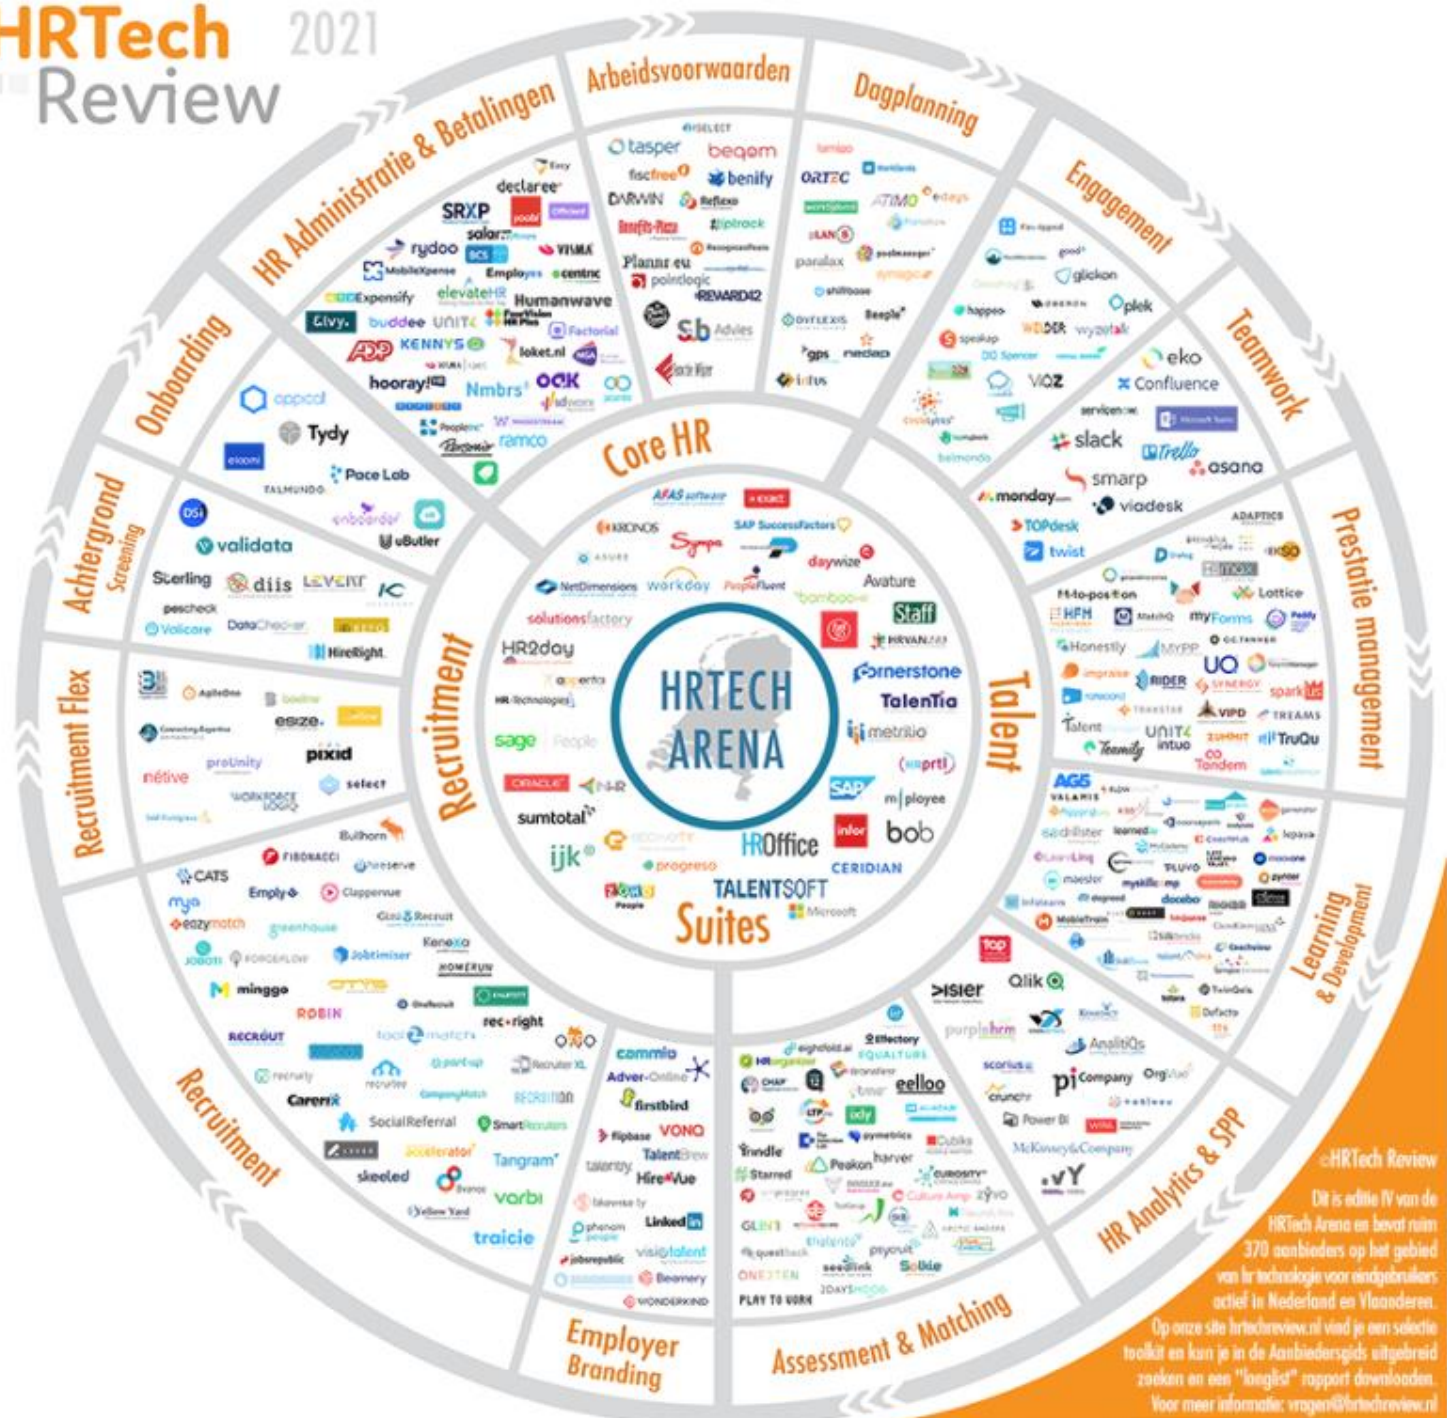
HRTech 2021
Review

HR Administratie & Betalingen
Arbeidsvoorwaarden
Dagplanning
Engagement
Teamwork
Prestatie management
Learning & Development
HR Analytics & SPP
Assessment & Matching
Employer Branding
Recruitment
Recruitment Flex
Achtergrond Screening
Onboarding
Core HR
Talent
Suites
Recruitment

HRTECH ARENA

declaree SRXP salar rydoo VISMA MobileXpense Employes centric Expensify elevateHR Humanwave Civy. buddee UNIT4 Factorial ADP KENNYS loket.nl hooray! Nmbrs OCK ramco
tasper beqom fiscfree benify DARWIN Reflexo zipitrack Plans eu pointlogic REWARD42 Sb Advies
ORTEC ATIMO paralax synego Beeple gps nedap
glickon plek happeo speakap VOZ
eko Confluence servicenow slack Trello asana smarp monday viadesk TOPdesk twist
ADAPTICS Lottice 1-to-position HFM myForms Honestly MYPP UO RIDER spark Talent UNIT4 intuo VIPD TREAMS TruQu Teamily Tandem
AG5 VALAMIS sedilster learned maester myskillcamp docebo
top Isler Qlik purplehrm AnalitiQs pi Company OrgVue Power BI McKinsey&Company .vY
commio Adver-Online firstbird VONQ TalentBrew talently Hire Vue LinkedIn phenom visiotalent Beamery WONDERKIND
eightfold.ai Effectory eelloo Peakon harver Cubiks zyvo GLEN questback seedlink Solble PLAY TO WORK
appcal Tydy Pace Lab TALMUNDO onboarder uButler
validata Sterling diis LEVERT pescheck Volicare DataChecker HireRight
AgileOne eesze. pixid select prounity WORKFORCE LOGIQ
Bullhorn FIBONACCI Clappervue CATS Emply eazymatch greenhouse Jobtimiser minggo ROBIN rec-right RECRUIT Recruiter XL Carerix SocialReferral SmartRecruiters accelerator Tangram skeeled varbi traicie
AFAS software exact KRONOS Sympa SAP SuccessFactors daywize NetDimensions workday PeopleFluent Avature bamboo solutionsfactory Staff HR2day cornerstone TalenTia metrilio sage People ORACLE sumtotal SAP m|ployee infor bob ijk HROffice CERIDIAN progreso TALENTSOFT Zoho People Microsoft

©HRTech Review
Dit is editie IV van de HRTech Arena en bevat ruim 370 aanbieders op het gebied van hr technologie voor eindgebruikers actief in Nederland en Vlaanderen. Op onze site hrtechreview.nl vind je een selectie toolkit en kun je in de Aanbiedersgids uitgebreid zoeken en een "longlist" rapport downloaden. Voor meer informatie: vragen@hrtechreview.nl